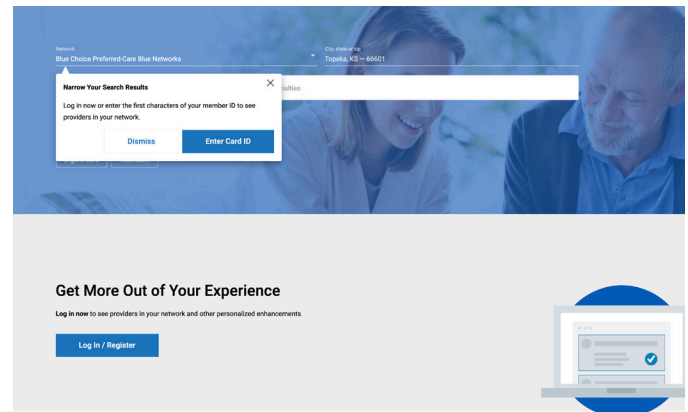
Network
Blue Choice Preferred-Care Blue Networks

City, state or zip
Topeka, KS — 66601

Narrow Your Search Results

Log in now or enter the first characters of your member ID to see providers in your network.

Dismiss

Enter Card ID

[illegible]alties

Get More Out of Your Experience

Log in now to see providers in your network and other personalized enhancements.

Log In / Register